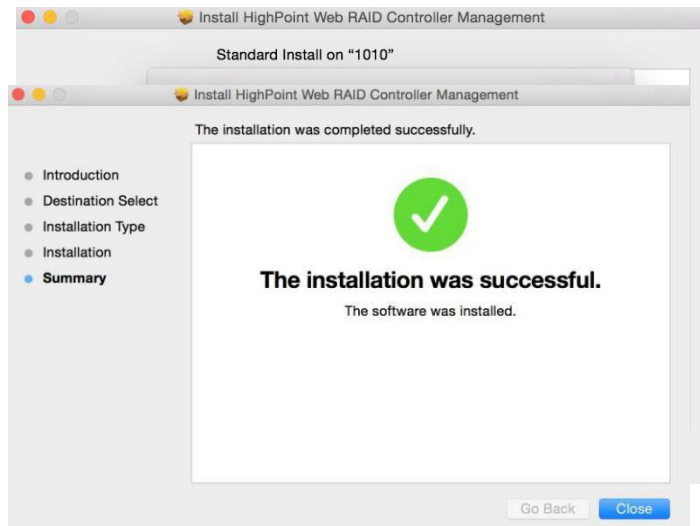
Install HighPoint Web RAID Controller Management

Standard Install on “1010”

Install HighPoint Web RAID Controller Management

The installation was completed successfully.

Introduction
Destination Select
Installation Type
Installation
Summary

The installation was successful.

The software was installed.

Go Back
Close